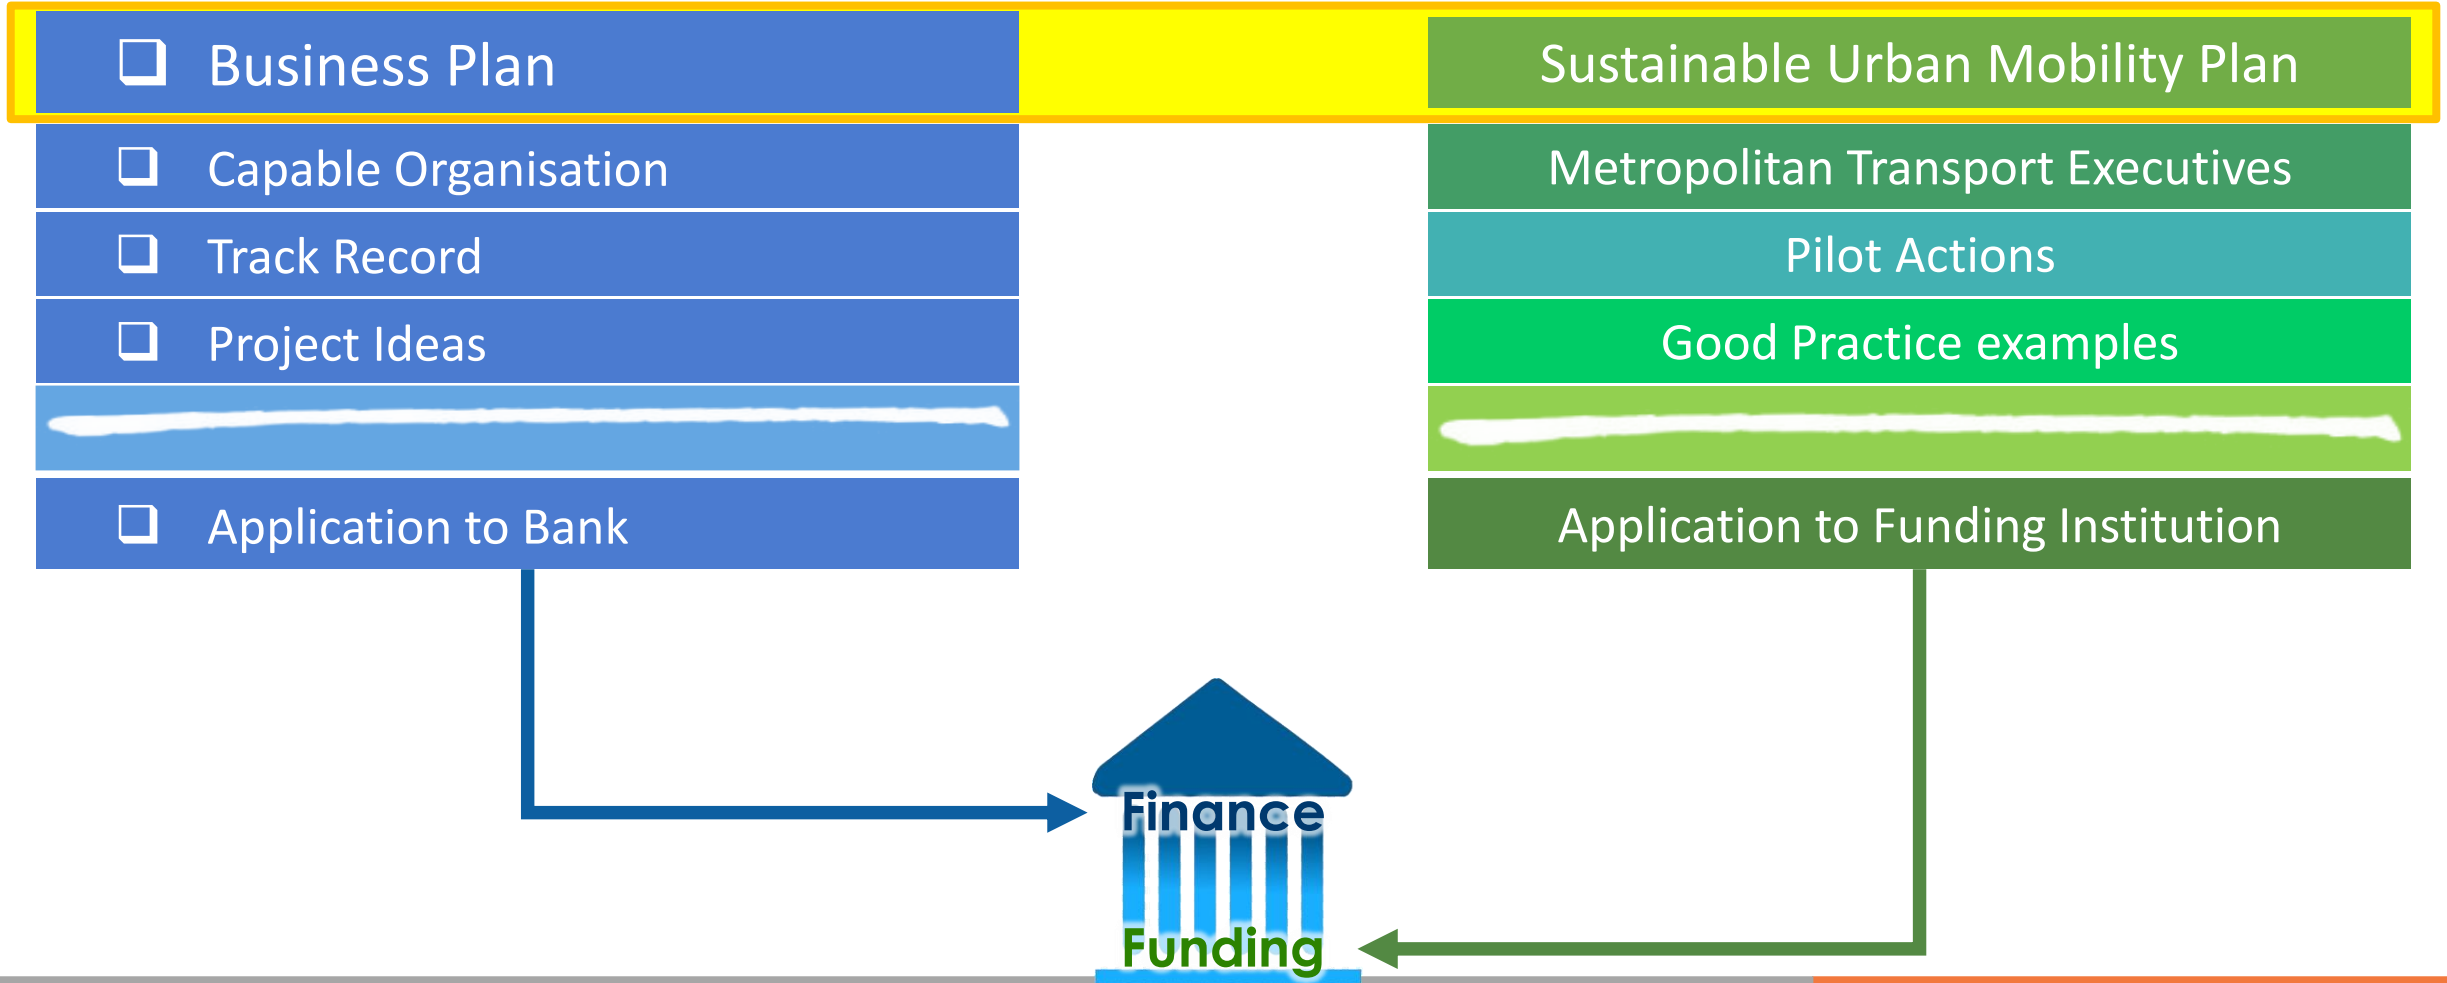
❑ Business Plan

Sustainable Urban Mobility Plan

❑ Capable Organisation

Metropolitan Transport Executives

❑ Track Record

Pilot Actions

❑ Project Ideas

Good Practice examples

❑ Application to Bank

Application to Funding Institution

Finance

Funding